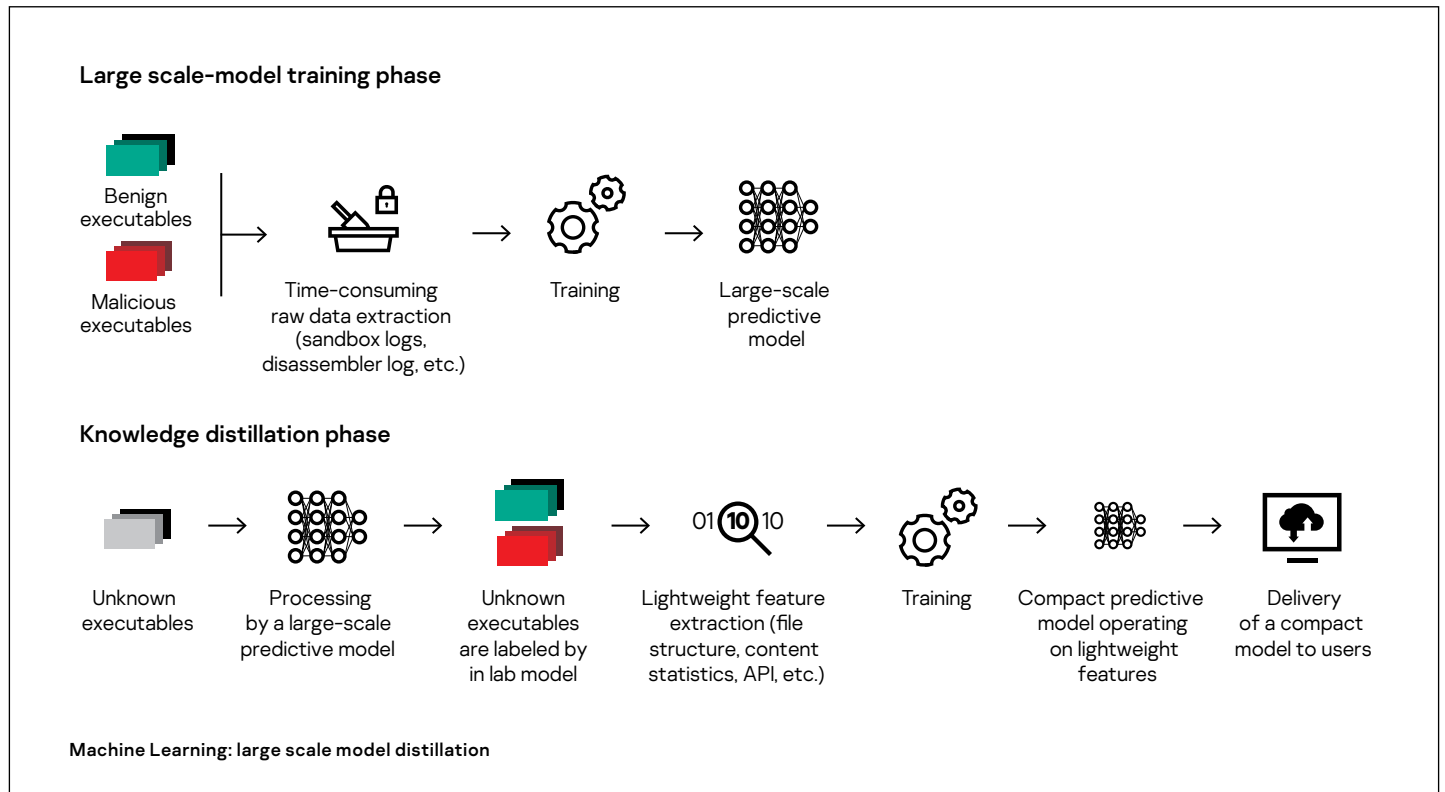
Large scale-model training phase

Benign executables

Malicious executables

Time-consuming raw data extraction (sandbox logs, disassembler log, etc.)

Training

Large-scale predictive model

Knowledge distillation phase

Unknown executables

Processing by a large-scale predictive model

Unknown executables are labeled by in lab model

01 10 10

Lightweight feature extraction (file structure, content statistics, API, etc.)

Training

Compact predictive model operating on lightweight features

Delivery of a compact model to users

Machine Learning: large scale model distillation